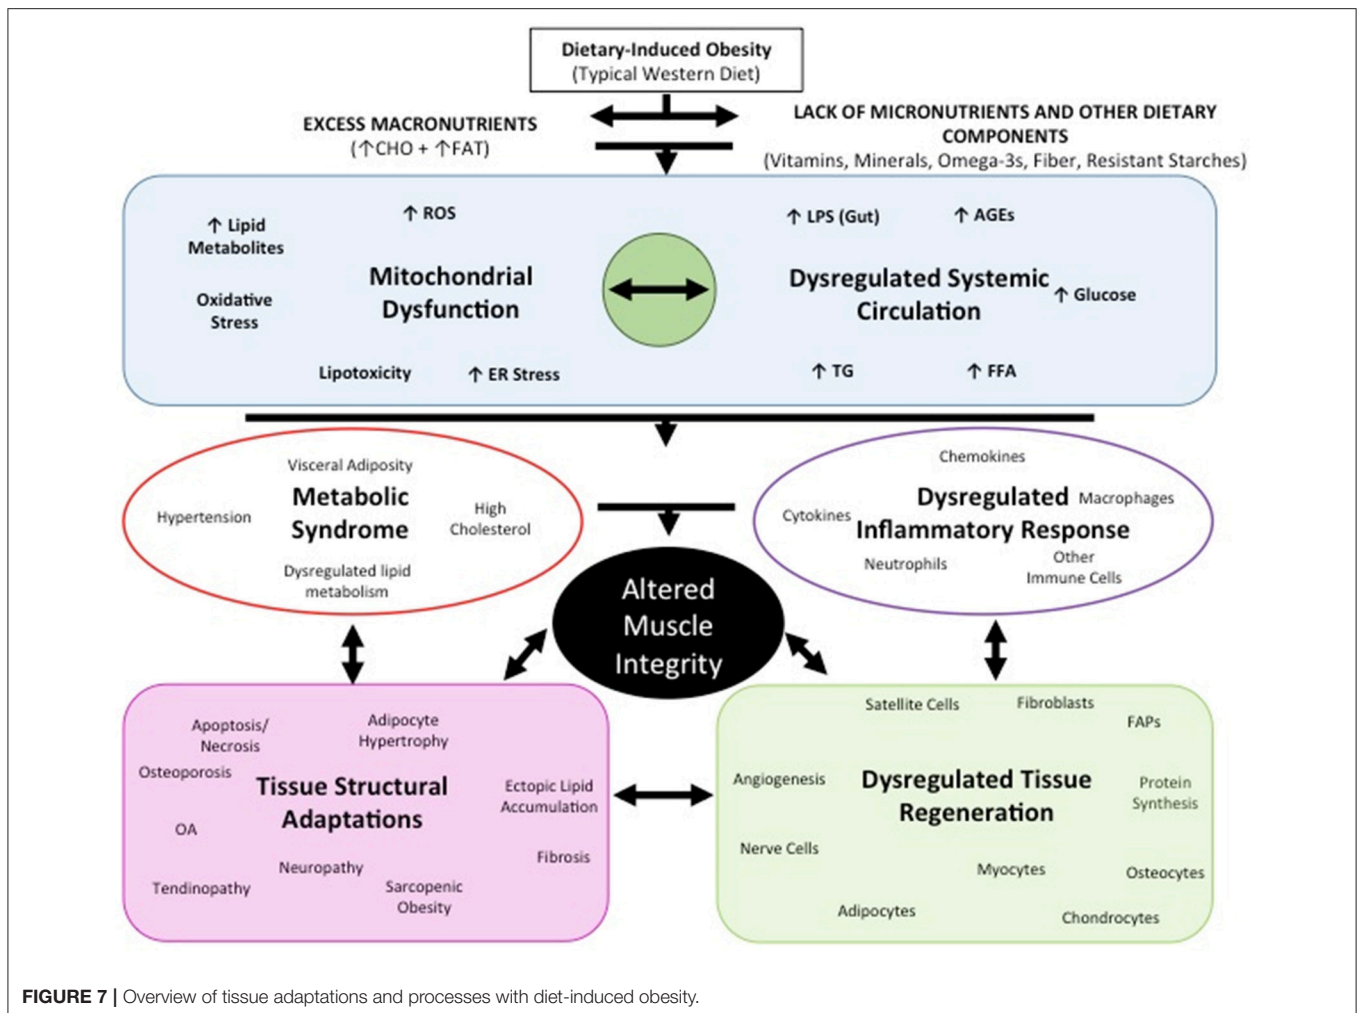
Dietary-Induced Obesity
(Typical Western Diet)

EXCESS MACRONUTRIENTS
(↑CHO + ↑FAT)

LACK OF MICRONUTRIENTS AND OTHER DIETARY COMPONENTS
(Vitamins, Minerals, Omega-3s, Fiber, Resistant Starches)

↑ Lipid Metabolites

↑ ROS

Mitochondrial Dysfunction

Oxidative Stress

Lipotoxicity

↑ ER Stress

↑ LPS (Gut)

↑ AGEs

Dysregulated Systemic Circulation

↑ Glucose

↑ TG

↑ FFA

Visceral Adiposity

Hypertension

Metabolic Syndrome

High Cholesterol

Dysregulated lipid metabolism

Chemokines

Cytokines

Dysregulated Inflammatory Response

Macrophages

Neutrophils

Other Immune Cells

Altered Muscle Integrity

Apoptosis/ Necrosis

Adipocyte Hypertrophy

Osteoporosis

Tissue Structural Adaptations

Ectopic Lipid Accumulation

OA

Neuropathy

Fibrosis

Tendinopathy

Sarcopenic Obesity

Satellite Cells

Fibroblasts

FAPs

Angiogenesis

Dysregulated Tissue Regeneration

Protein Synthesis

Nerve Cells

Myocytes

Osteocytes

Adipocytes

Chondrocytes

FIGURE 7 | Overview of tissue adaptations and processes with diet-induced obesity.